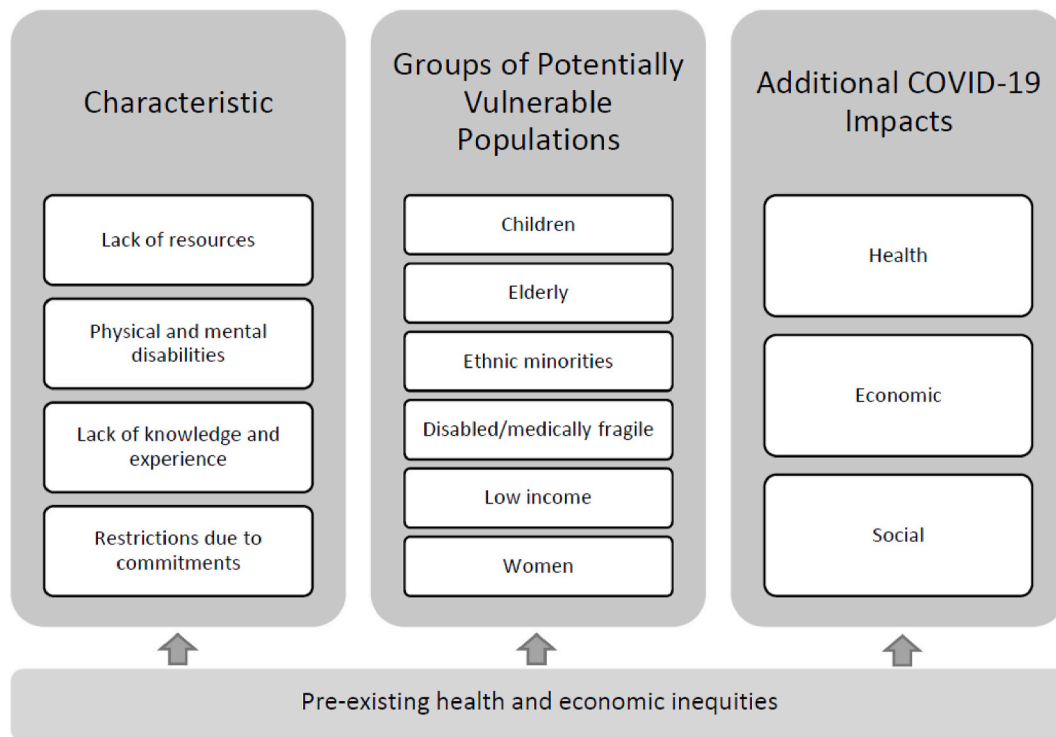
Characteristic

Lack of resources

Physical and mental disabilities

Lack of knowledge and experience

Restrictions due to commitments

Groups of Potentially Vulnerable Populations

Children

Elderly

Ethnic minorities

Disabled/medically fragile

Low income

Women

Additional COVID-19 Impacts

Health

Economic

Social

Pre-existing health and economic inequities